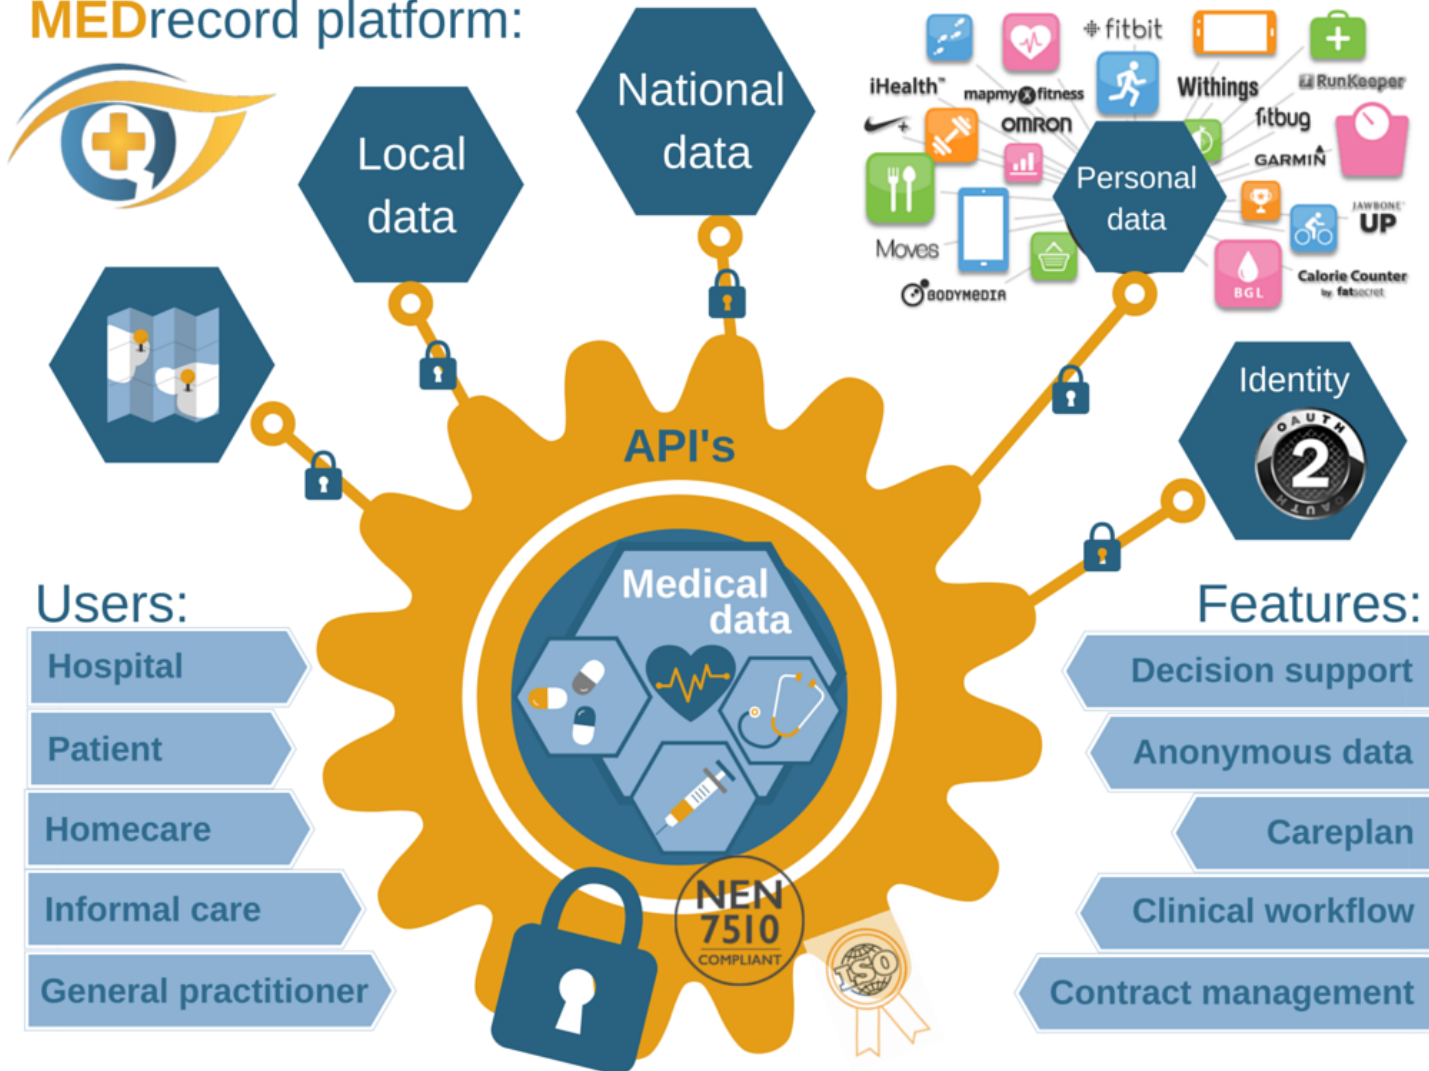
MEDrecord platform:

Local data

National data

fitbit
iHealth
mapmyfitness
Withings
RunKeeper
OMRON
fitbug
GARMIN
Personal data
JAWBONE UP
Moves
BODYMEDIA
BGL
Calorie Counter by fatsecret

Identity
OAUTH 2

API's

Medical data

NEN 7510 COMPLIANT

ISO

Users:
Hospital
Patient
Homecare
Informal care
General practitioner

Features:
Decision support
Anonymous data
Careplan
Clinical workflow
Contract management